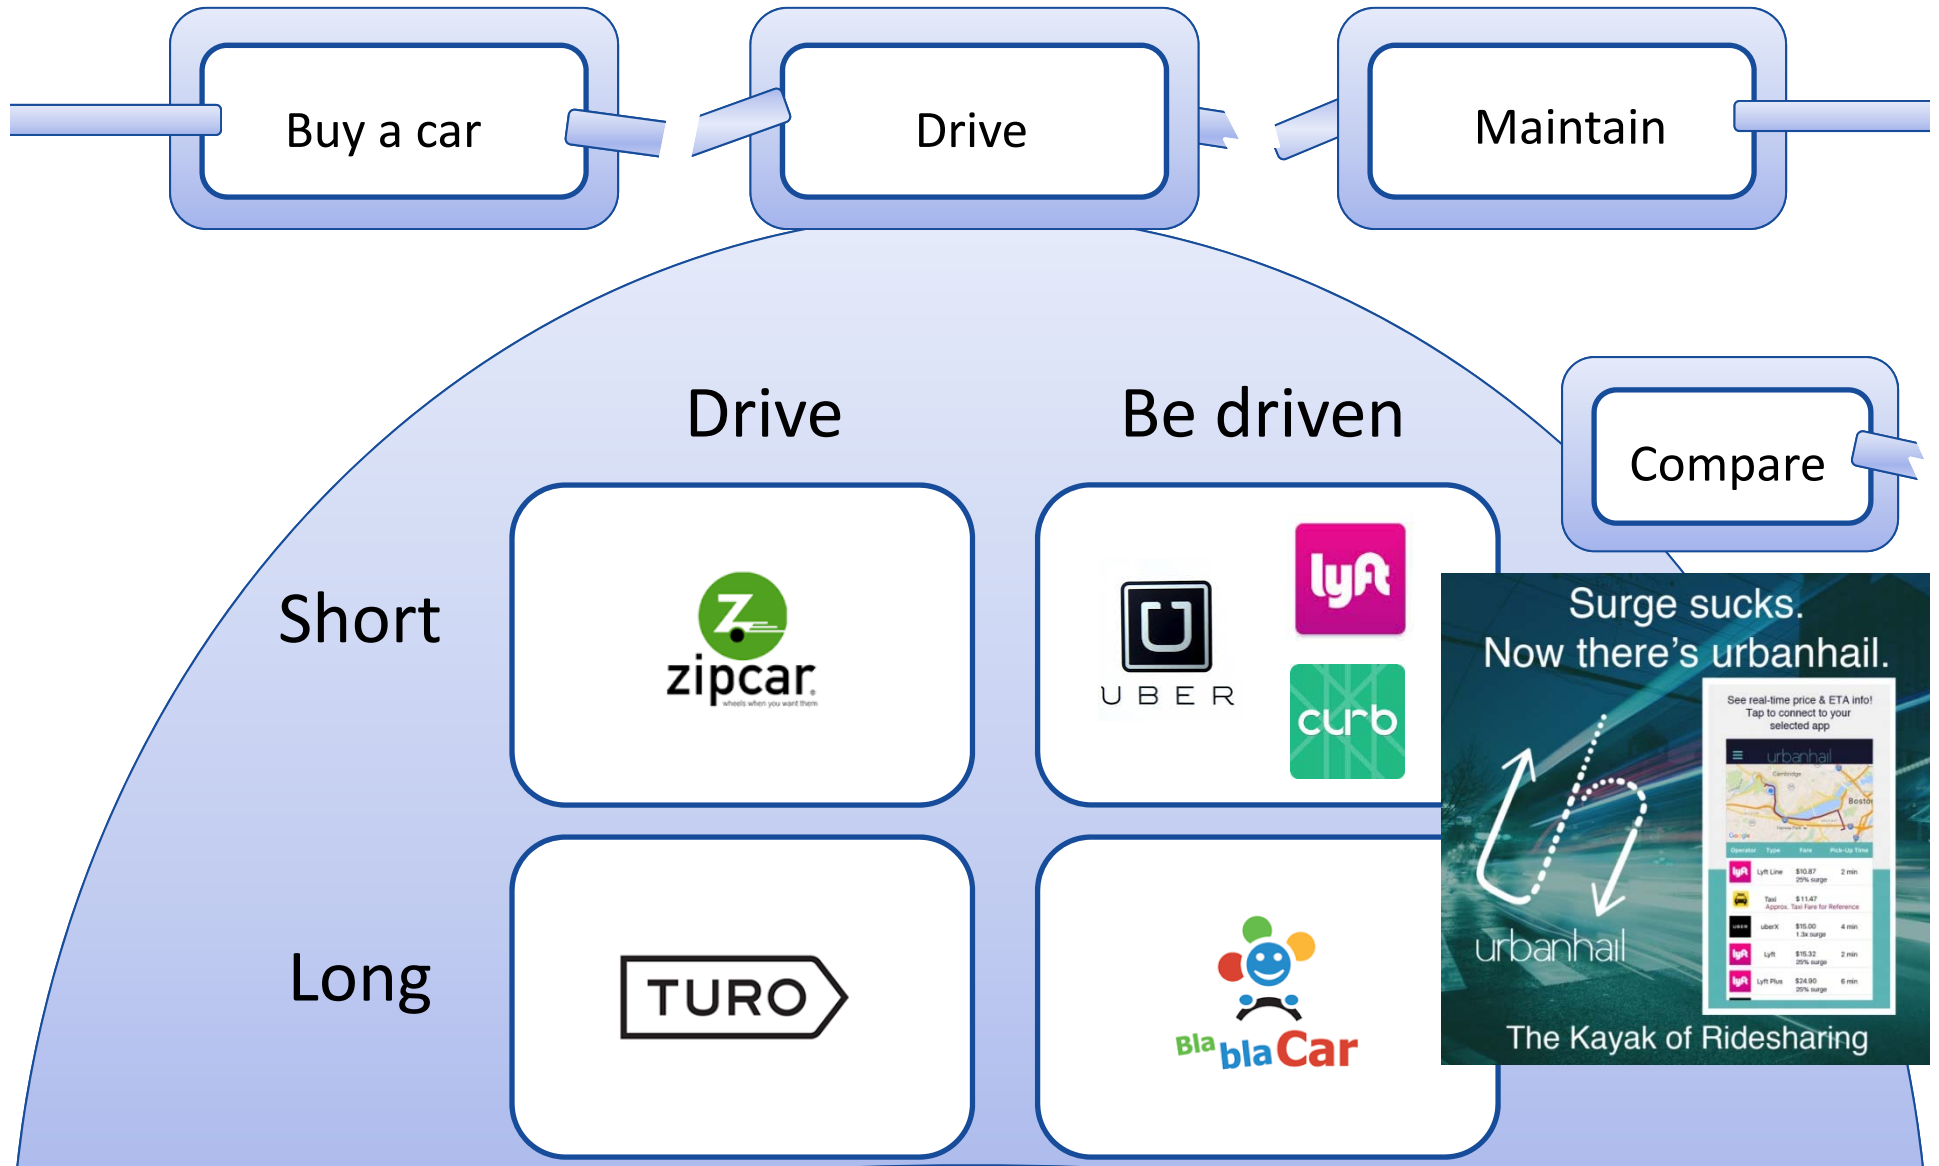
Buy a car

Drive

Maintain

Drive

Be driven

Compare

Short

zipcar
wheels when you want them

UBER

lyft

curb

Surge sucks.
Now there's urbanhail.

See real-time price & ETA info!
Tap to connect to your selected app

urbanhail

| Operator | Type | Fare | Pick-Up Time |
|---|---|---|---|
| lyft | Lyft Line | \$10.87 25% surge | 2 min |
| | Taxi | \$11.47 Approx. Taxi Fare for Reference | |
| UBER | uberX | \$15.00 1.3x surge | 4 min |
| lyft | Lyft | \$15.32 25% surge | 2 min |
| lyft | Lyft Plus | \$24.90 25% surge | 6 min |

urbanhail

The Kayak of Ridesharing

Long

TURO

BlaBlaCar